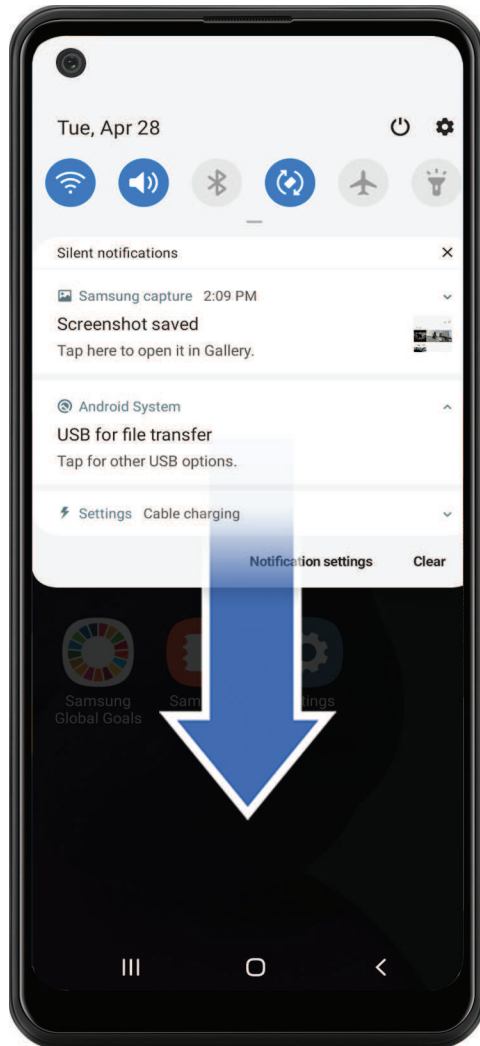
Tue, Apr 28

Silent notifications

Samsung capture 2:09 PM

Screenshot saved

Tap here to open it in Gallery.

Android System

USB for file transfer

Tap for other USB options.

Settings Cable charging

Notification settings Clear

Samsung Global Goals

Sam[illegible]

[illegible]ings